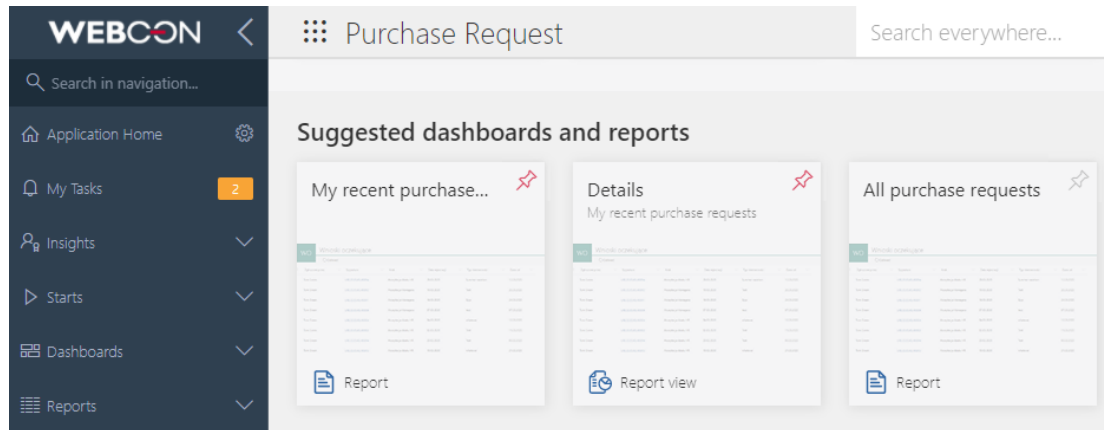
WEBCON

Search in navigation...

Application Home

My Tasks 2

Insights

Starts

Dashboards

Reports

Purchase Request

Search everywhere...

Suggested dashboards and reports

My recent purchase...

Report

Details

My recent purchase requests

Report view

All purchase requests

Report